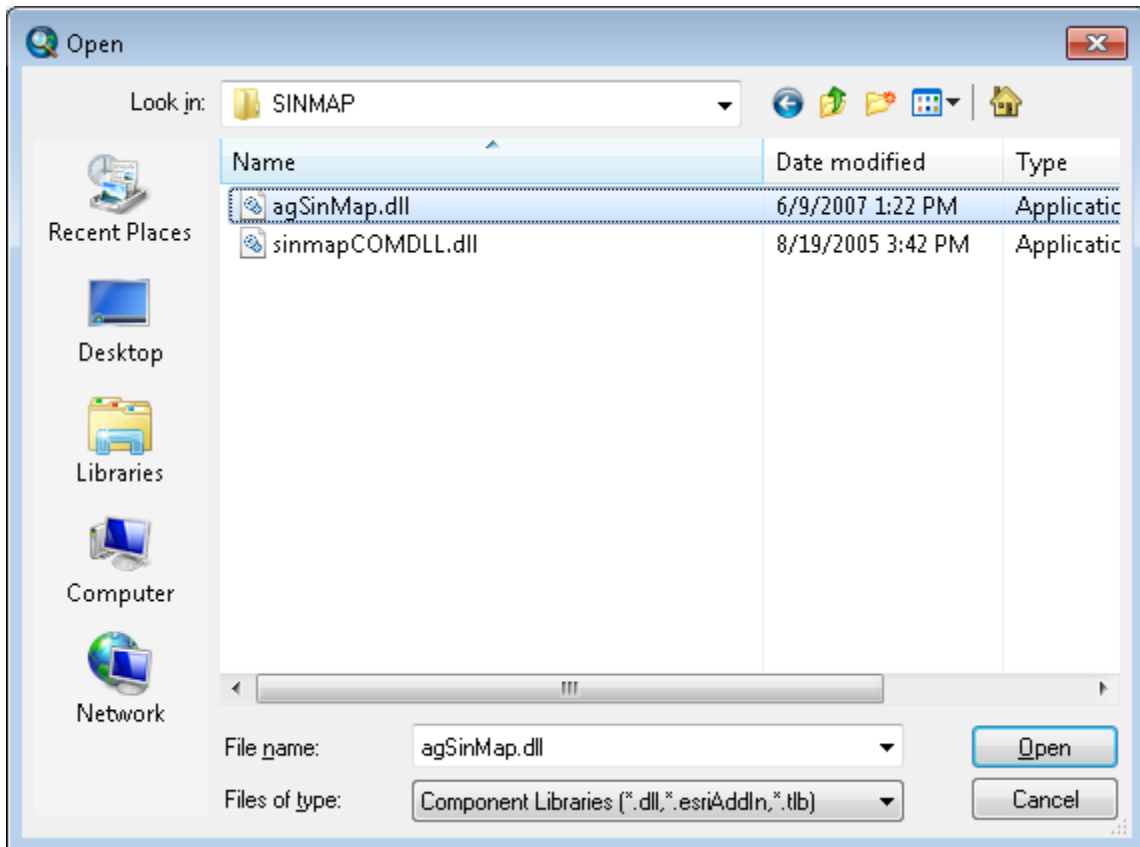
Open

Look in: SINMAP

Recent Places
Desktop
Libraries
Computer
Network

| Name | Date modified | Type |
|---|---|---|
| agSinMap.dll | 6/9/2007 1:22 PM | Applicatic |
| sinmapCOMDLL.dll | 8/19/2005 3:42 PM | Applicatic |

File name: agSinMap.dll
Files of type: Component Libraries (*.dll,*.esriAddIn,*.tlb)

Open
Cancel